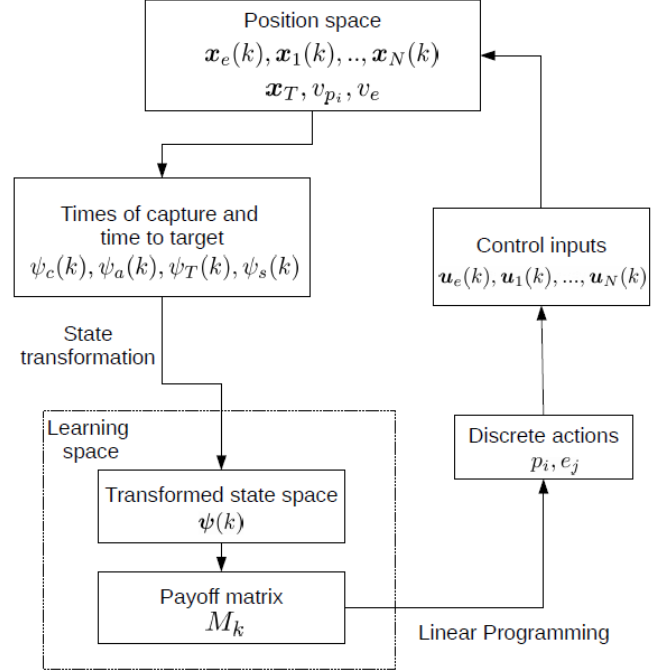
Position space
$\boldsymbol{x}_e(k), \boldsymbol{x}_1(k), .., \boldsymbol{x}_N(k)$
$\boldsymbol{x}_T, v_{p_i}, v_e$

Times of capture and time to target
$\psi_c(k), \psi_a(k), \psi_T(k), \psi_s(k)$

State transformation

Control inputs
$\boldsymbol{u}_e(k), \boldsymbol{u}_1(k), ..., \boldsymbol{u}_N(k)$

Learning space

Discrete actions
$p_i, e_j$

Transformed state space
$\boldsymbol{\psi}(k)$

Payoff matrix
$M_k$

Linear Programming